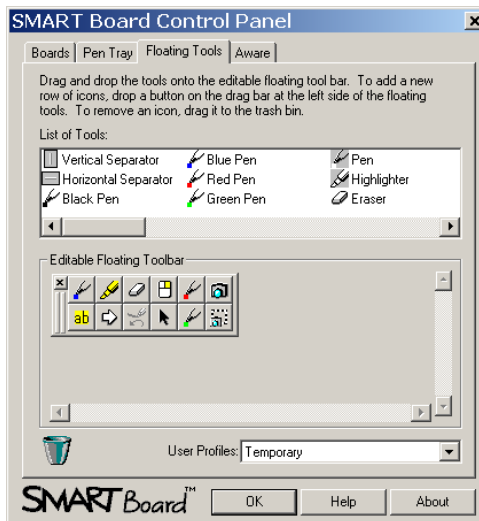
SMART Board Control Panel

Boards | Pen Tray | Floating Tools | Aware

Drag and drop the tools onto the editable floating tool bar. To add a new row of icons, drop a button on the drag bar at the left side of the floating tools. To remove an icon, drag it to the trash bin.

List of Tools:

Vertical Separator
Horizontal Separator
Black Pen
Blue Pen
Red Pen
Green Pen
Pen
Highlighter
Eraser

Editable Floating Toolbar

ab

User Profiles: Temporary

SMART Board™

OK

Help

About